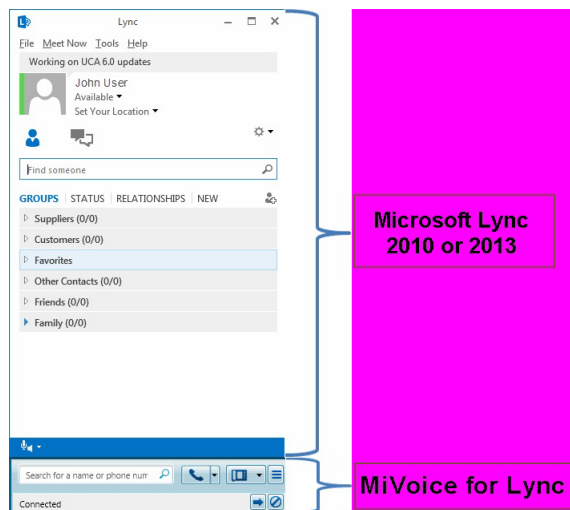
Lync

File Meet Now Tools Help

Working on UCA 6.0 updates

John User
Available
Set Your Location

Find someone

GROUPS STATUS RELATIONSHIPS NEW

Suppliers (0/0)
Customers (0/0)
Favorites
Other Contacts (0/0)
Friends (0/0)
Family (0/0)

Search for a name or phone num

Connected

Microsoft Lync 2010 or 2013

MiVoice for Lync